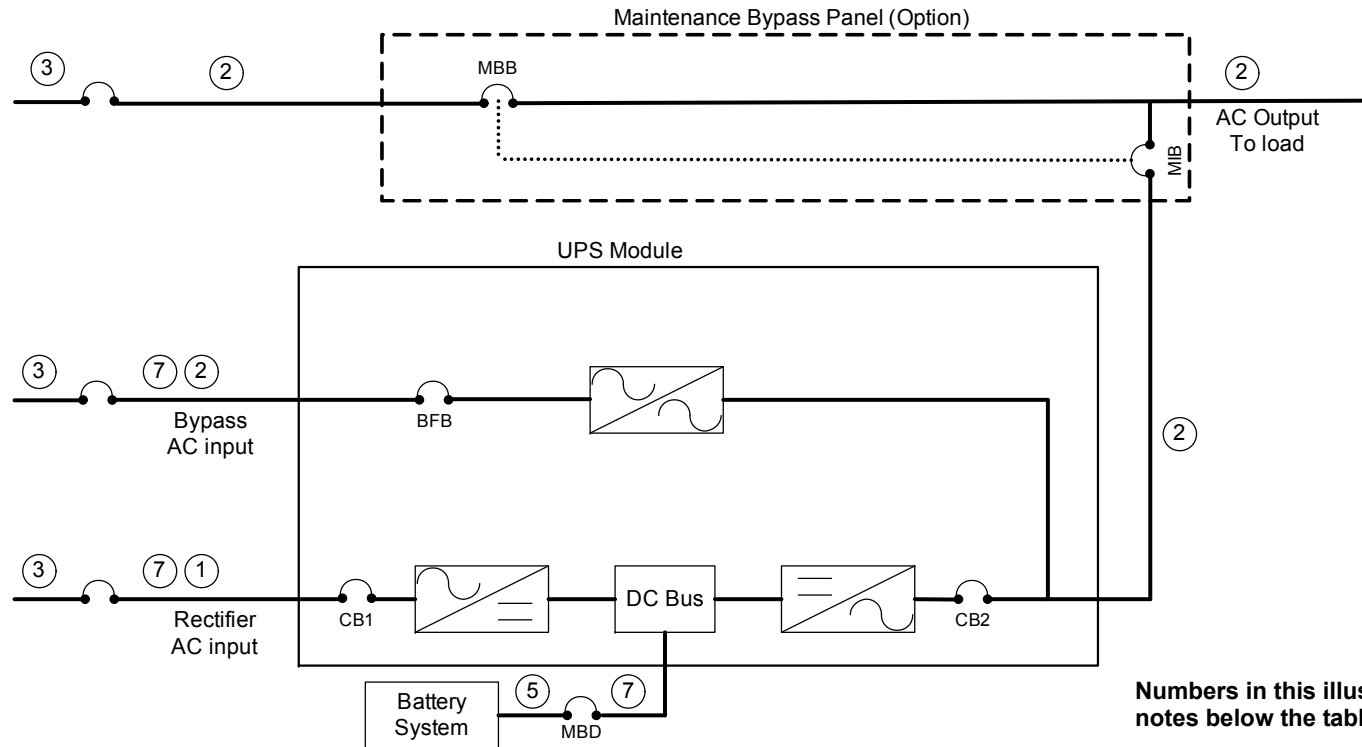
Maintenance Bypass Panel (Option)

3

2

MBB

2

AC Output
To load

MIB

UPS Module

3

7

2

Bypass
AC input

BFB

2

3

7

1

Rectifier
AC input

CB1

DC Bus

CB2

Battery
System

5

MBD

7

Numbers in this illus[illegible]
notes below the tabl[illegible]